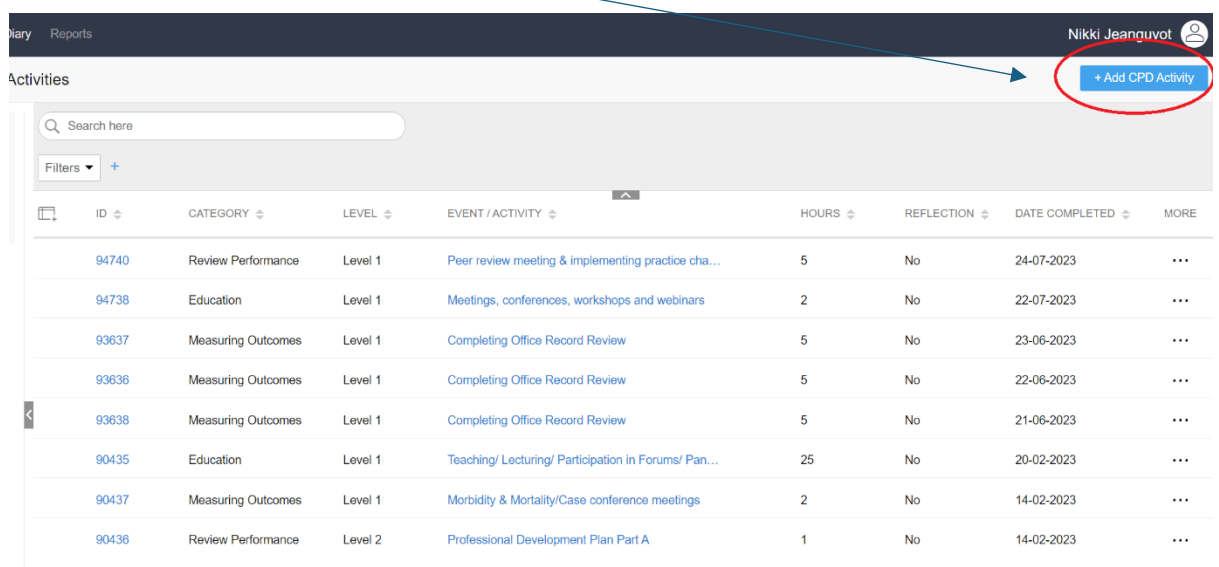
Diary Reports

Nikki Jeanguyot

Activities

+ Add CPD Activity

Search here

Filters +

| ID | CATEGORY | LEVEL | EVENT / ACTIVITY | HOURS | REFLECTION | DATE COMPLETED | MORE |
|---|---|---|---|---|---|---|---|
| 94740 | Review Performance | Level 1 | Peer review meeting & implementing practice cha... | 5 | No | 24-07-2023 | ··· |
| 94738 | Education | Level 1 | Meetings, conferences, workshops and webinars | 2 | No | 22-07-2023 | ··· |
| 93637 | Measuring Outcomes | Level 1 | Completing Office Record Review | 5 | No | 23-06-2023 | ··· |
| 93636 | Measuring Outcomes | Level 1 | Completing Office Record Review | 5 | No | 22-06-2023 | ··· |
| 93638 | Measuring Outcomes | Level 1 | Completing Office Record Review | 5 | No | 21-06-2023 | ··· |
| 90435 | Education | Level 1 | Teaching/ Lecturing/ Participation in Forums/ Pan... | 25 | No | 20-02-2023 | ··· |
| 90437 | Measuring Outcomes | Level 1 | Morbidity & Mortality/Case conference meetings | 2 | No | 14-02-2023 | ··· |
| 90436 | Review Performance | Level 2 | Professional Development Plan Part A | 1 | No | 14-02-2023 | ··· |